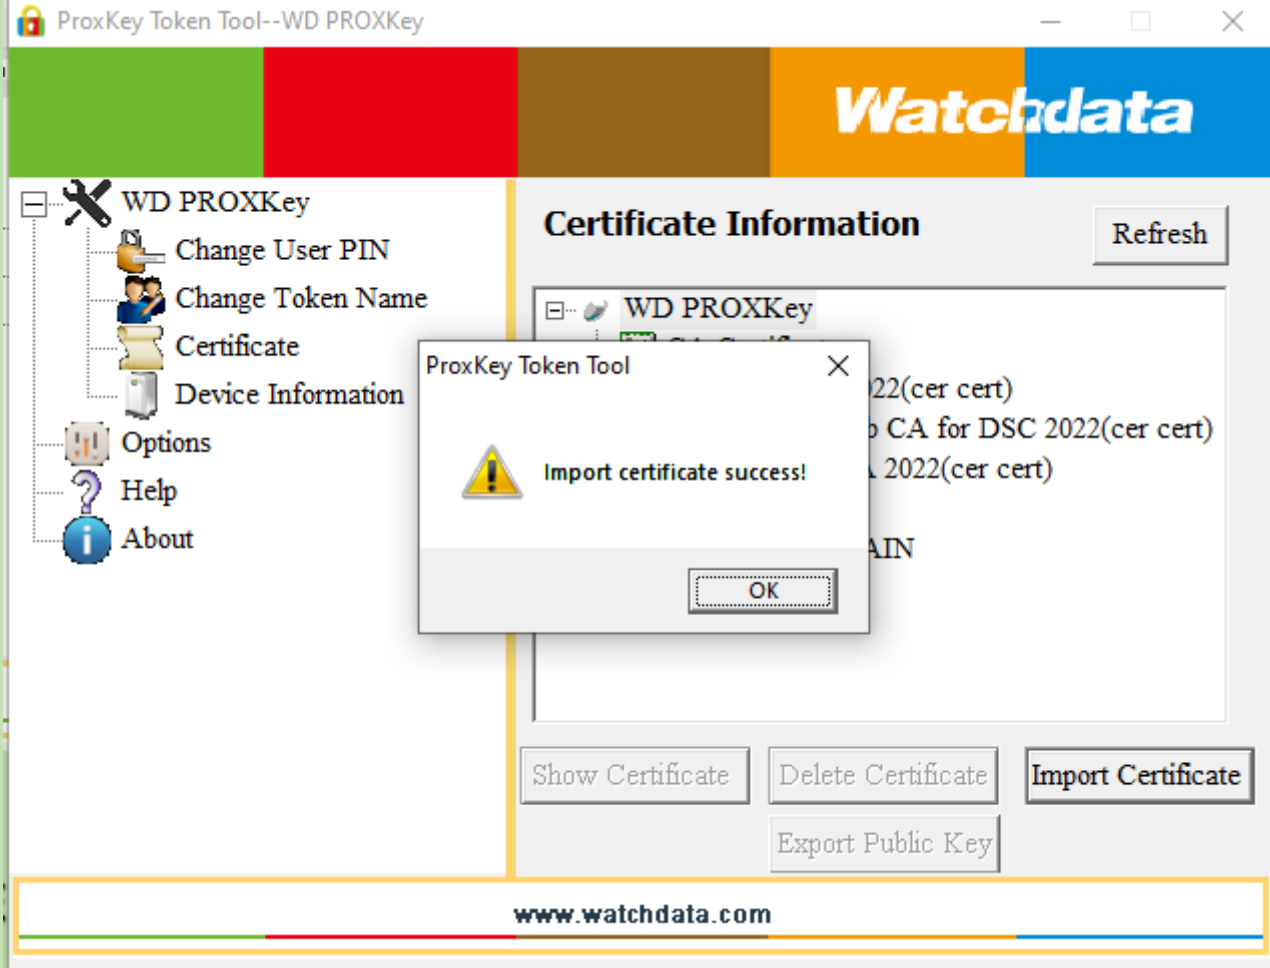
ProxKey Token Tool--WD PROXKey

Watchdata

WD PROXKey
Change User PIN
Change Token Name
Certificate
Device Information
Options
Help
About

Certificate Information

Refresh

WD PROXKey
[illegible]
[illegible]22(cer cert)
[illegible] CA for DSC 2022(cer cert)
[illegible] 2022(cer cert)
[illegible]AIN

ProxKey Token Tool

Import certificate success!

OK

Show Certificate
Delete Certificate
Import Certificate
Export Public Key

www.watchdata.com